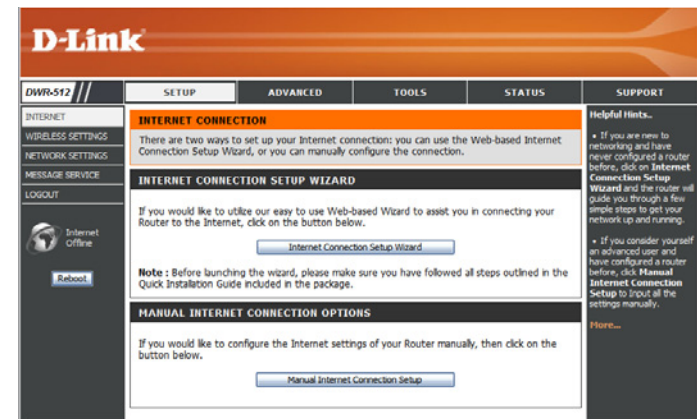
D-Link

DWR-512

SETUP
ADVANCED
TOOLS
STATUS
SUPPORT

INTERNET
WIRELESS SETTINGS
NETWORK SETTINGS
MESSAGE SERVICE
LOGOUT

Internet Offline

Reboot

INTERNET CONNECTION

There are two ways to set up your Internet connection: you can use the Web-based Internet Connection Setup Wizard, or you can manually configure the connection.

INTERNET CONNECTION SETUP WIZARD

If you would like to utilize our easy to use Web-based Wizard to assist you in connecting your Router to the Internet, click on the button below.

Internet Connection Setup Wizard

Note : Before launching the wizard, please make sure you have followed all steps outlined in the Quick Installation Guide included in the package.

MANUAL INTERNET CONNECTION OPTIONS

If you would like to configure the Internet settings of your Router manually, then click on the button below.

Manual Internet Connection Setup

Helpful Hints..

• If you are new to networking and have never configured a router before, click on Internet Connection Setup Wizard and the router will guide you through a few simple steps to get your network up and running.

• If you consider yourself an advanced user and have configured a router before, click Manual Internet Connection Setup to input all the settings manually.

More...